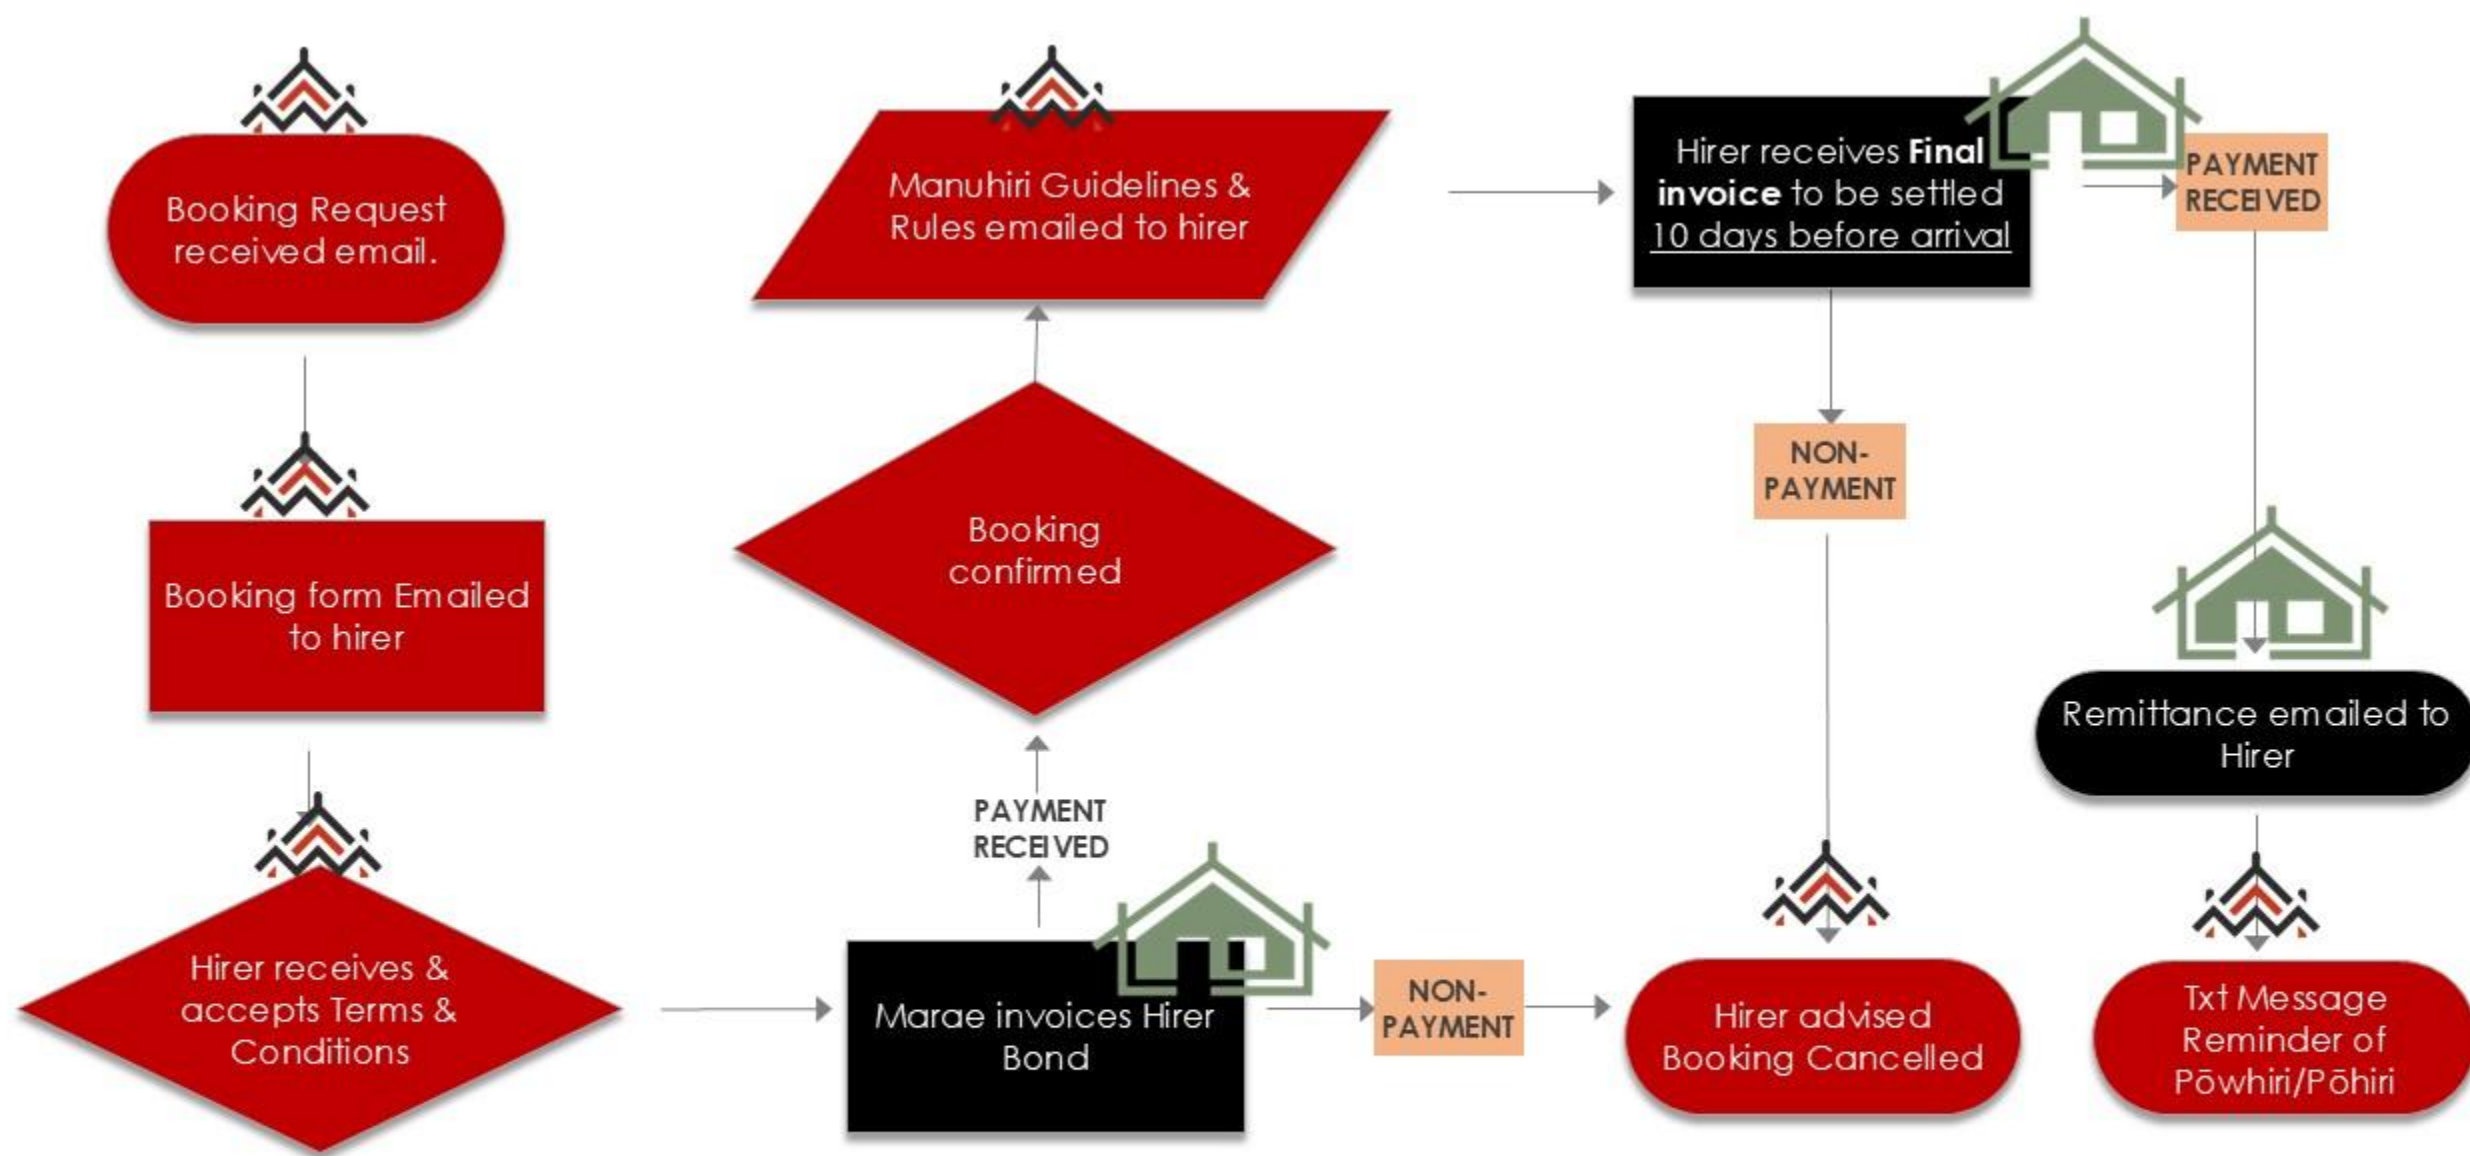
Booking Request received email.

Booking form Emailed to hirer

Hirer receives & accepts Terms & Conditions

Marae invoices Hirer Bond

PAYMENT RECEIVED

Booking confirmed

Manuhiri Guidelines & Rules emailed to hirer

NON-PAYMENT

Hirer receives **Final invoice** to be settled 10 days before arrival

PAYMENT RECEIVED

NON-PAYMENT

Hirer advised Booking Cancelled

Remittance emailed to Hirer

Txt Message Reminder of Pōwhiri/Pōhiri